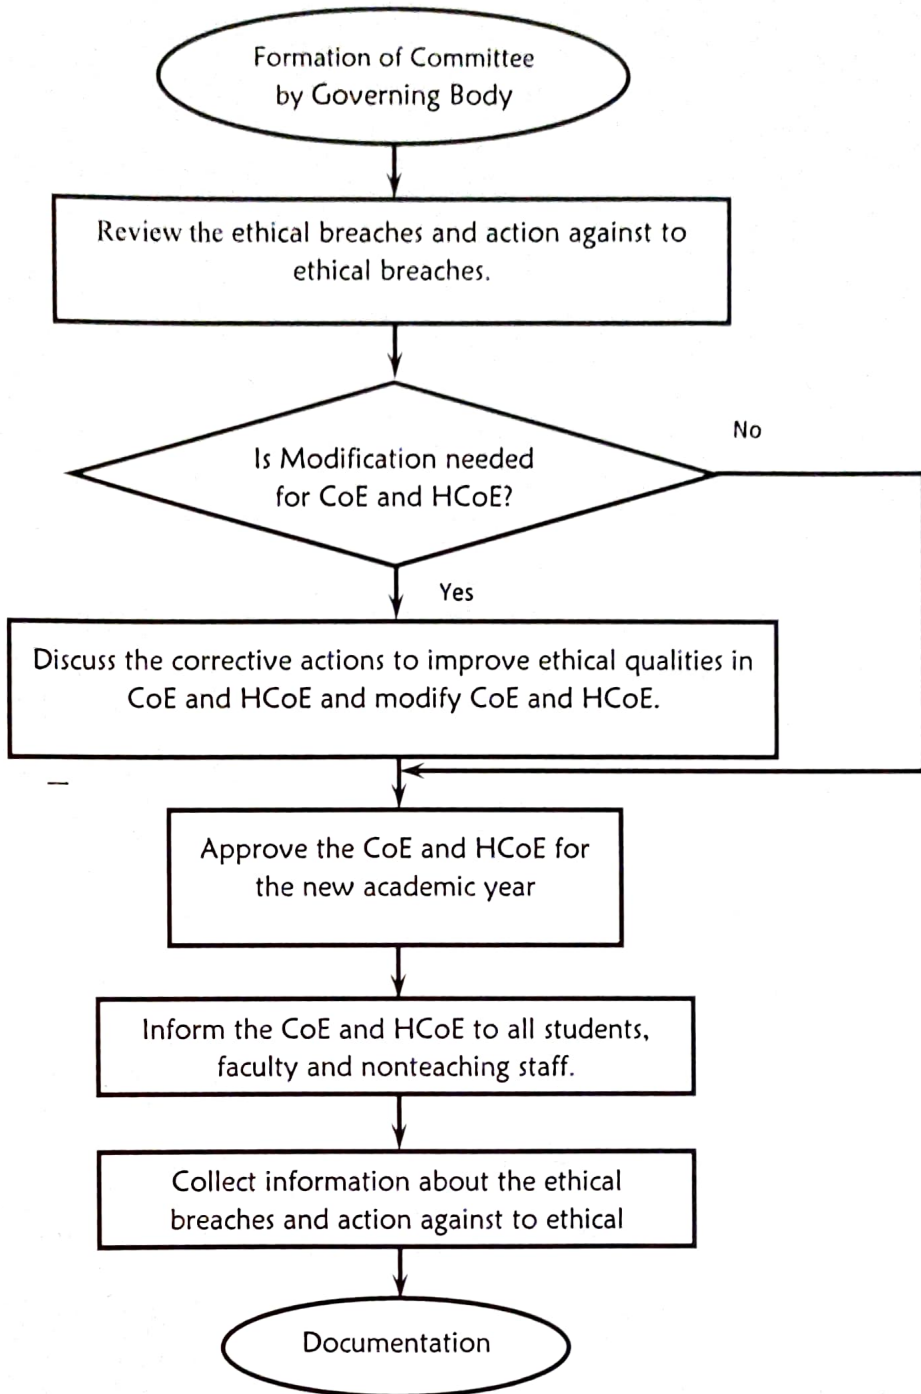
Formation of Committee by Governing Body

Review the ethical breaches and action against to ethical breaches.

Is Modification needed for CoE and HCoE?

No

Yes

Discuss the corrective actions to improve ethical qualities in CoE and HCoE and modify CoE and HCoE.

Approve the CoE and HCoE for the new academic year

Inform the CoE and HCoE to all students, faculty and nonteaching staff.

Collect information about the ethical breaches and action against to ethical

Documentation